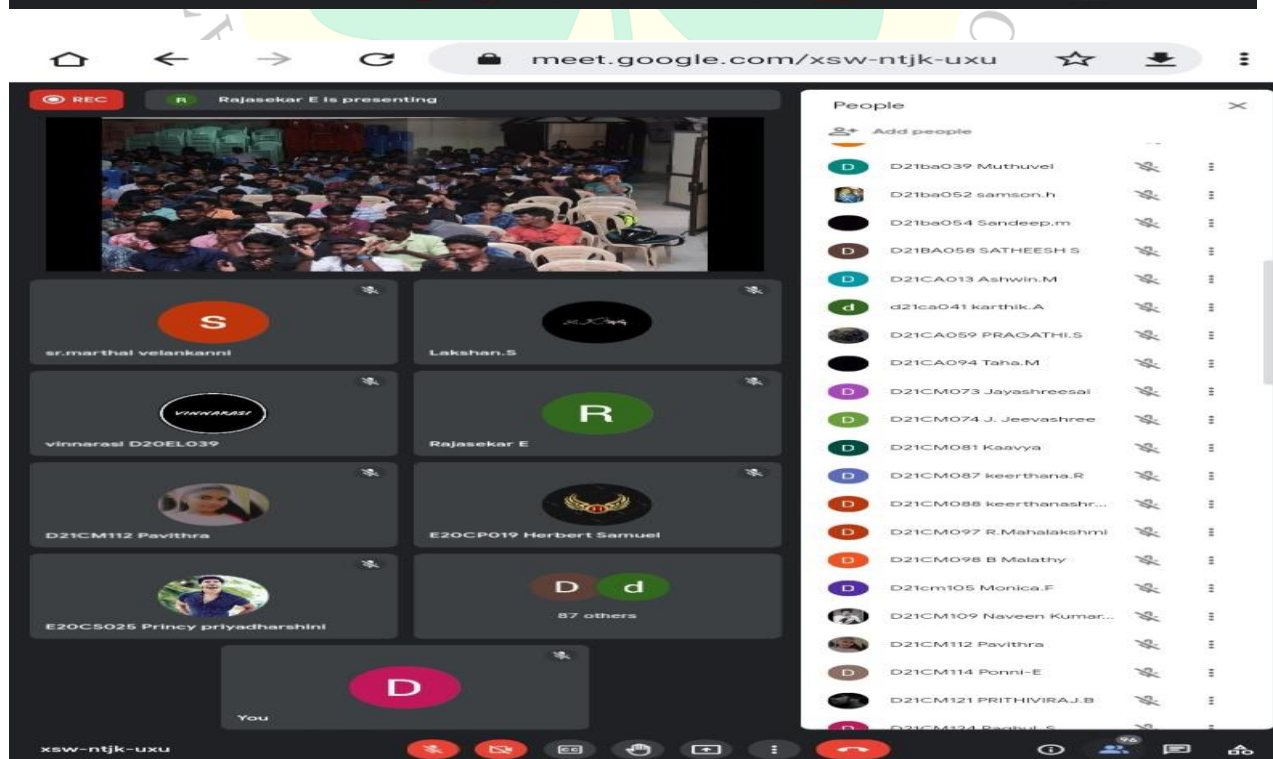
meet.google.com/xsw-ntjk-uxu

REC

R Rajasekar E is presenting

S
sr.marthal velankanni

Lakshan.S

VINNARASI
vinnarasi D20EL039

R
Rajasekar E

D21CM112 Pavithra

E20CP019 Herbert Samuel

E20CS025 Princy priyadharshini

D d
87 others

D
You

People

Add people

D D21ba039 Muthuvel
D21ba052 samson.h
D21ba054 Sandeep.m
D D21BA058 SATHEESH S
D D21CA013 Ashwin.M
d d21ca041 karthik.A
D21CA059 PRAGATHI.S
D21CA094 Taha.M
D D21CM073 Jayashreesai
D D21CM074 J. Jeevashree
D D21CM081 Kaavya
D D21CM087 keerthana.R
D D21CM088 keerthanashr...
D D21CM097 R.Mahalakshmi
D D21CM098 B Malathy
D D21cm105 Monica.F
D21CM109 Naveen Kumar...
D21CM112 Pavithra
D D21CM114 Ponni-E
D21CM121 PRITHIVIRAJ.B
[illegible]

xsw-ntjk-uxu

96